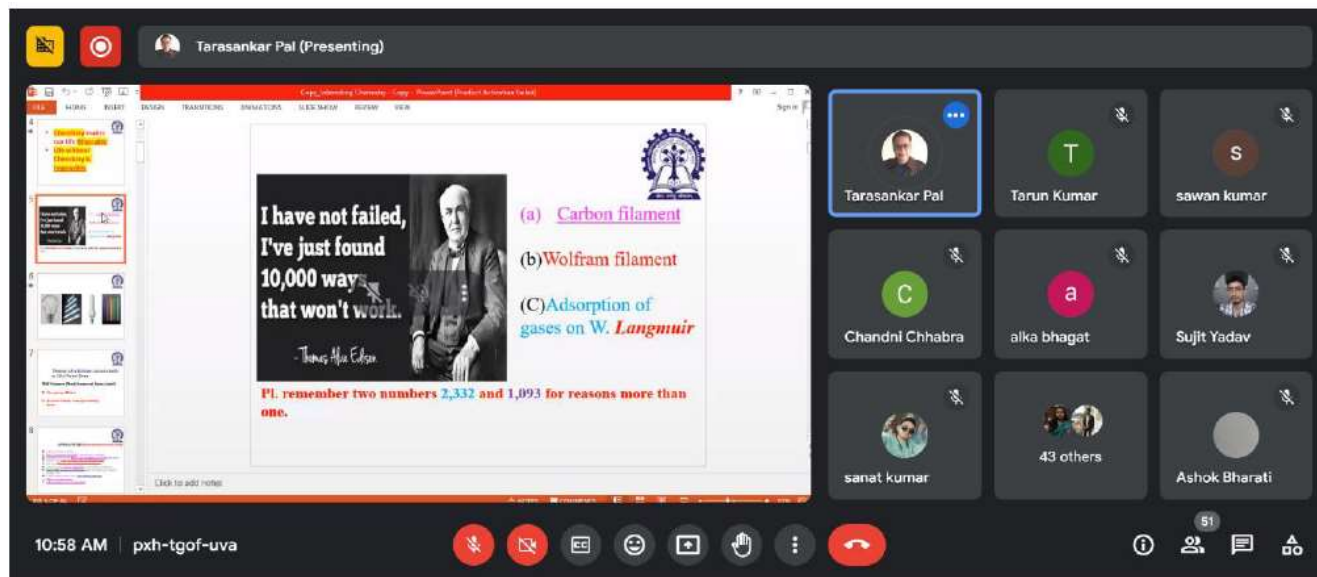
Tarasankar Pal (Presenting)

FILE HOME INSERT DESIGN TRANSITIONS ANIMATIONS SLIDE SHOW REVIEW VIEW

I have not failed, I've just found 10,000 ways that won't work.

- Thomas Alva Edison

(a) Carbon filament

(b)Wolfram filament

(C)Adsorption of gases on W. Langmuir

Pl. remember two numbers 2,332 and 1,093 for reasons more than one.

Click to add notes

Tarasankar Pal

Tarun Kumar

sawan kumar

Chandni Chhabra

alka bhagat

Sujit Yadav

sanat kumar

43 others

Ashok Bharati

T

S

C

a

10:58 AM | pxh-tgof-uva

51